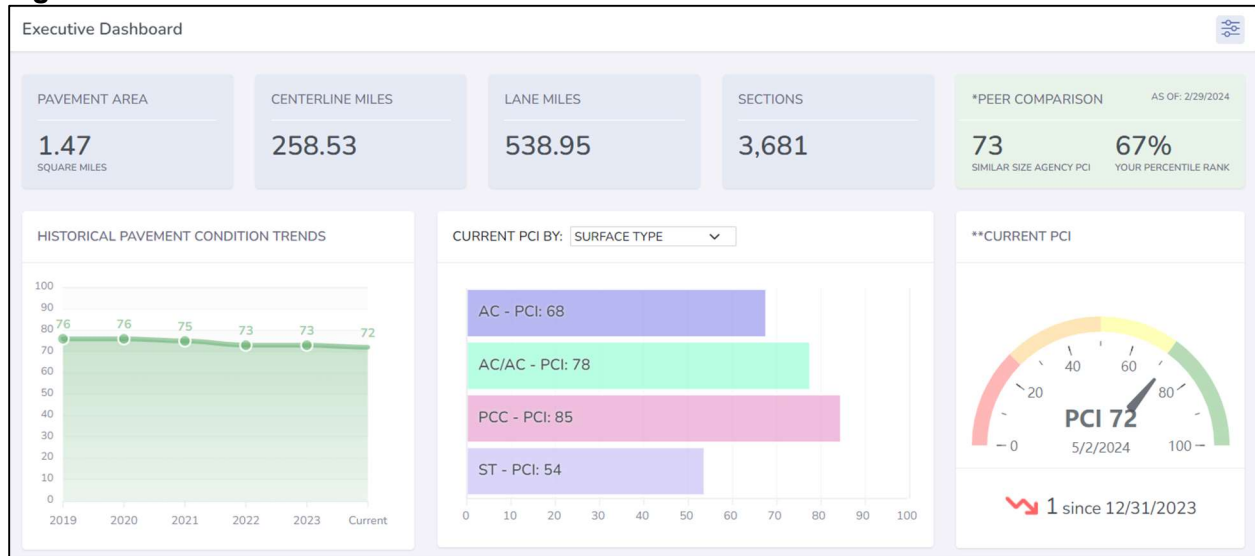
Executive Dashboard

PAVEMENT AREA
1.47
SQUARE MILES

CENTERLINE MILES
258.53

LANE MILES
538.95

SECTIONS
3,681

*PEER COMPARISON
AS OF: 2/29/2024
73
SIMILAR SIZE AGENCY PCI
67%
YOUR PERCENTILE RANK

HISTORICAL PAVEMENT CONDITION TRENDS

100
90
80
70
60
50
40
30
20
10
0
76 76 75 73 73 72
2019 2020 2021 2022 2023 Current

CURRENT PCI BY: SURFACE TYPE

AC - PCI: 68
AC/AC - PCI: 78
PCC - PCI: 85
ST - PCI: 54
0 10 20 30 40 50 60 70 80 90 100

**CURRENT PCI

0 20 40 60 80 100
PCI 72
5/2/2024

1 since 12/31/2023